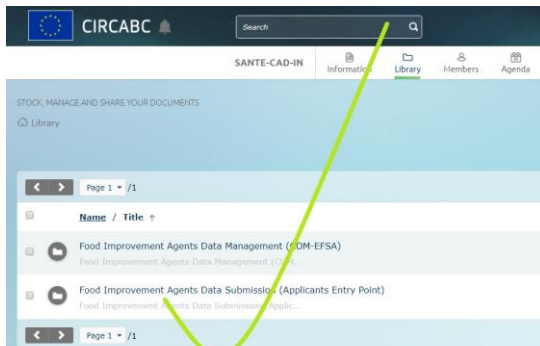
CIRCABC

Search

SANTE-CAD-IN

Information

Library

Members

Agenda

STOCK, MANAGE AND SHARE YOUR DOCUMENTS

Library

Page 1 /1

Name / Title ↑

Food Improvement Agents Data Management (COM-EFSA)

Food Improvement Agents Data Management (COM...

Food Improvement Agents Data Submission (Applicants Entry Point)

Food Improvement Agents Data Submission (Applic...

Page 1 /1